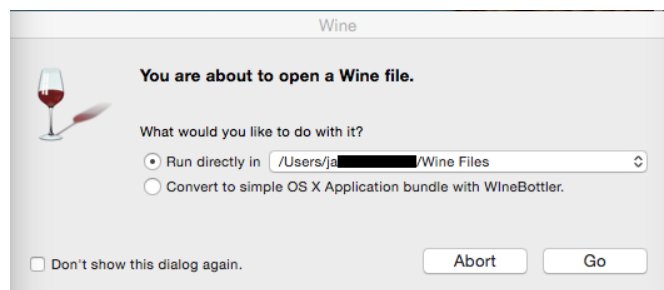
Wine

You are about to open a Wine file.

What would you like to do with it?

Run directly in /Users/ja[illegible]/Wine Files

Convert to simple OS X Application bundle with WIneBottler.

Don't show this dialog again.

Abort

Go